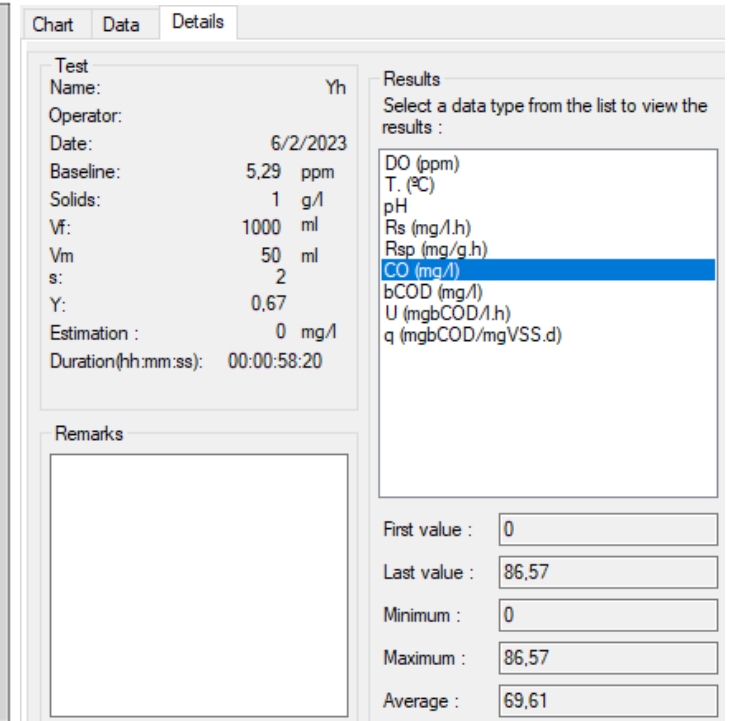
Chart Data Details

Test
Name: Yh
Operator:
Date: 6/2/2023
Baseline: 5,29 ppm
Solids: 1 g/l
Vf: 1000 ml
Vm 50 ml
s: 2
Y: 0,67
Estimation : 0 mg/l
Duration(hh:mm:ss): 00:00:58:20

Remarks

Results
Select a data type from the list to view the results :

DO (ppm)
T. (ºC)
pH
Rs (mg/l.h)
Rsp (mg/g.h)
CO (mg/l)
bCOD (mg/l)
U (mgbCOD/l.h)
q (mgbCOD/mgVSS.d)

First value : 0
Last value : 86,57
Minimum : 0
Maximum : 86,57
Average : 69,61